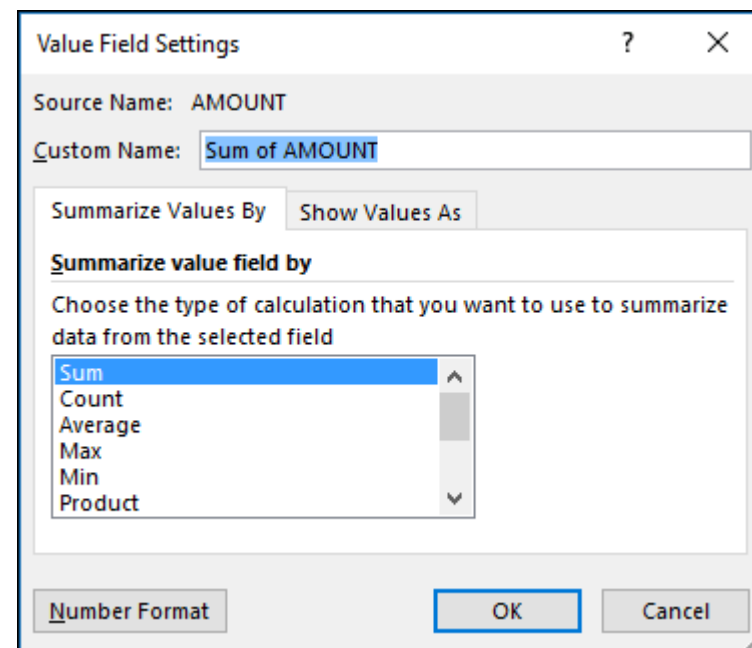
Value Field Settings

?

×

Source Name: AMOUNT

Custom Name: Sum of AMOUNT

Summarize Values By

Show Values As

Summarize value field by

Choose the type of calculation that you want to use to summarize data from the selected field

Sum
Count
Average
Max
Min
Product

Number Format

OK

Cancel